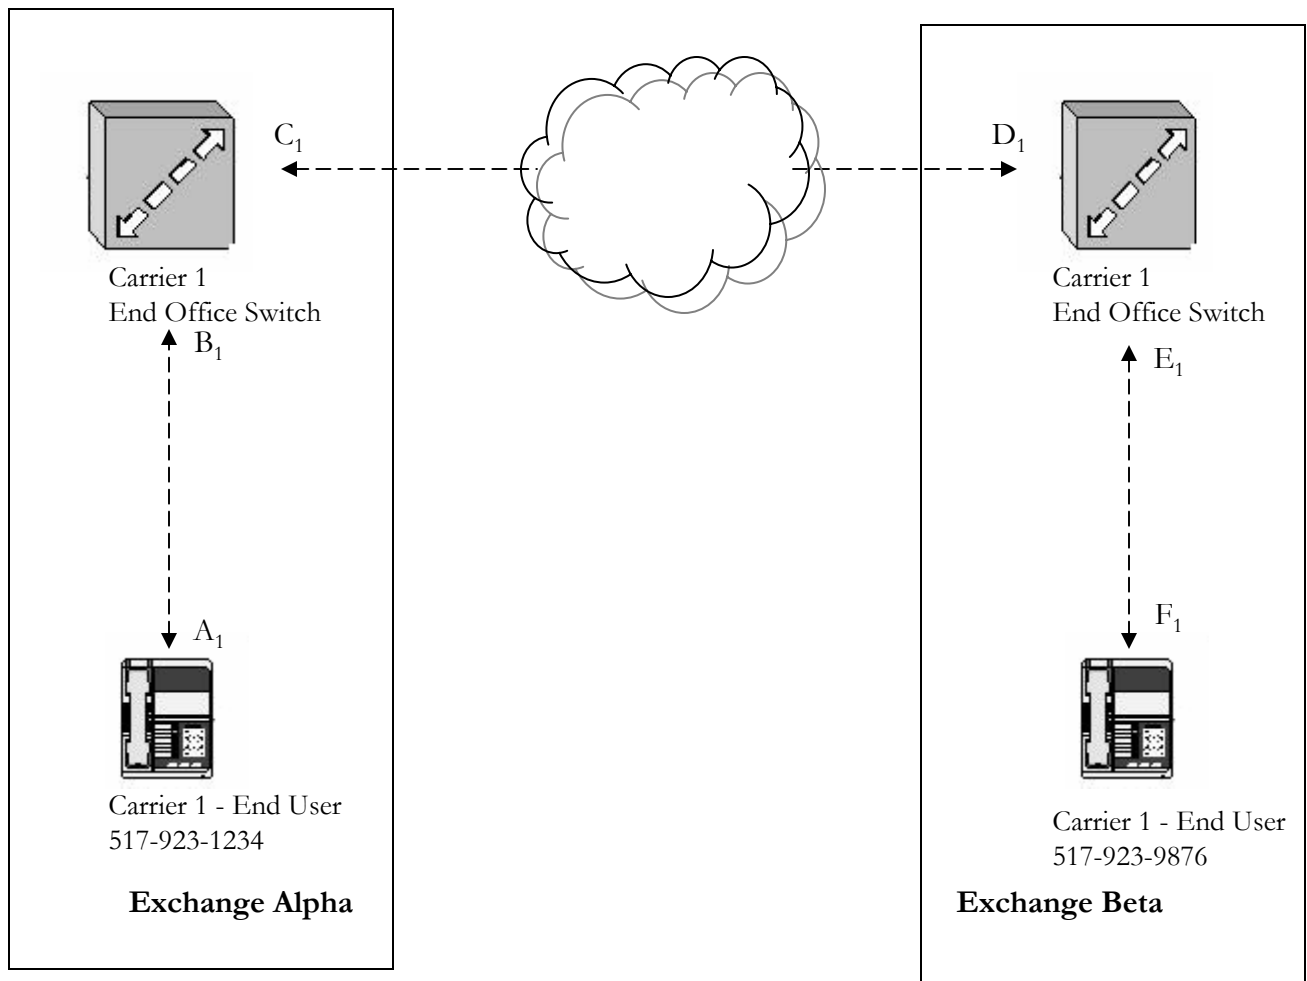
$C_1$

$D_1$

Carrier 1
End Office Switch

$B_1$

$A_1$

Carrier 1 - End User
517-923-1234

**Exchange Alpha**

Carrier 1
End Office Switch

$E_1$

$F_1$

Carrier 1 - End User
517-923-9876

**Exchange Beta**